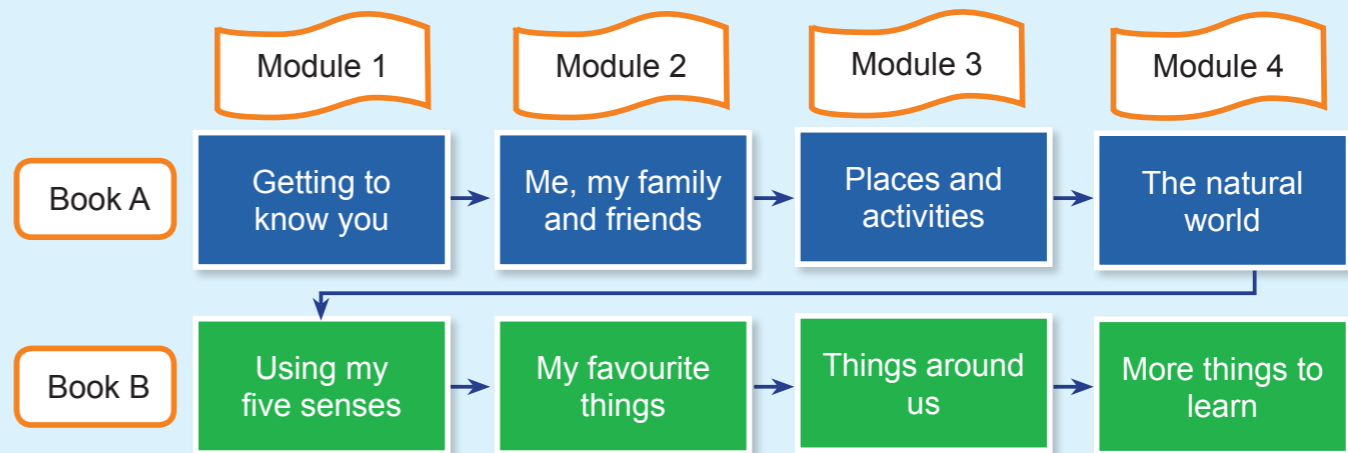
Module 1
Module 2
Module 3
Module 4

Book A
Getting to know you
Me, my family and friends
Places and activities
The natural world

Book B
Using my five senses
My favourite things
Things around us
More things to learn